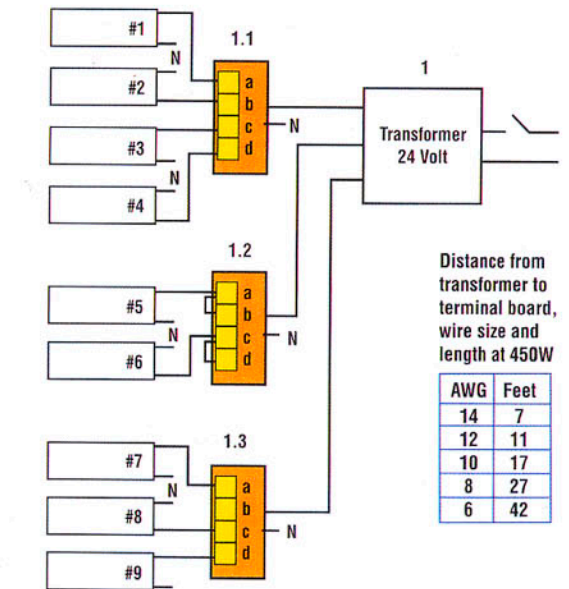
#1
N
#2
#3
N
#4
1.1
a
b
c
d
N
1
Transformer 24 Volt
1.2
#5
N
#6
a
b
c
d
N
1.3
#7
N
#8
#9
a
b
c
d
N

Distance from transformer to terminal board, wire size and length at 450W

| AWG | Feet |
|---|---|
| 14 | 7 |
| 12 | 11 |
| 10 | 17 |
| 8 | 27 |
| 6 | 42 |